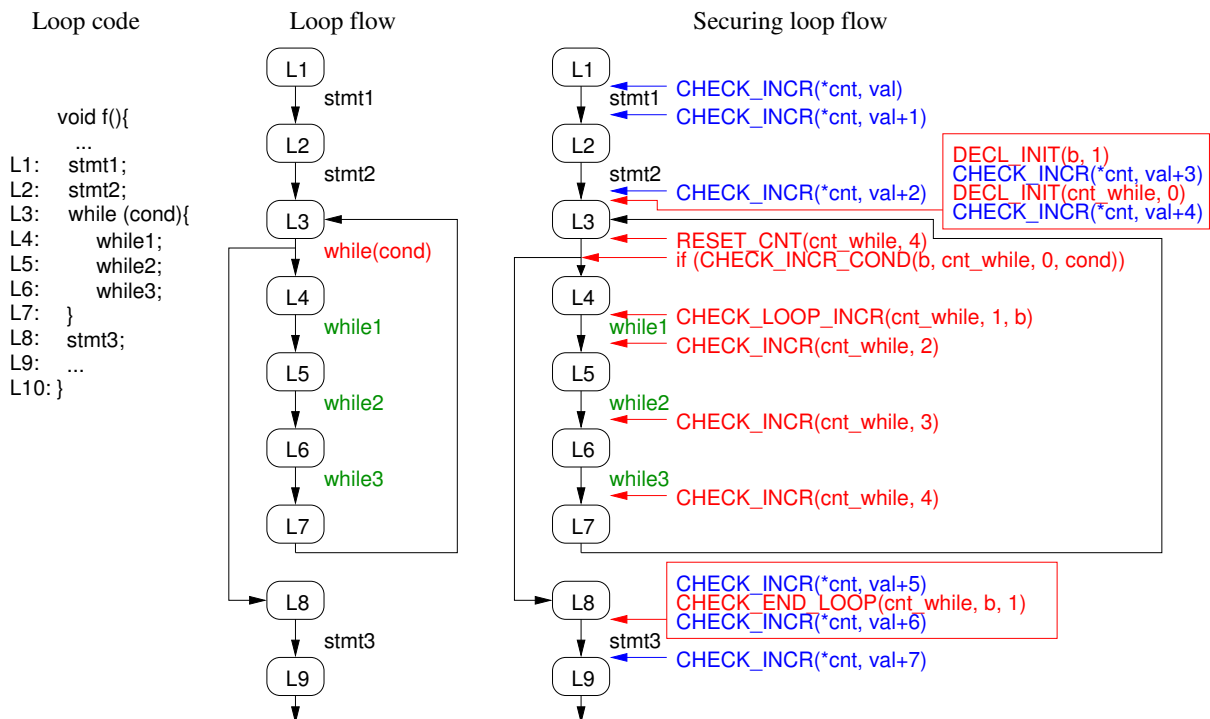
Loop code

void f(){
...
L1: stmt1;
L2: stmt2;
L3: while (cond){
L4: while1;
L5: while2;
L6: while3;
L7: }
L8: stmt3;
L9: ...
L10: }

Loop flow

L1
stmt1
L2
stmt2
L3
while(cond)
L4
while1
L5
while2
L6
while3
L7
L8
stmt3
L9

Securing loop flow

L1
CHECK_INCR(*cnt, val)
stmt1
CHECK_INCR(*cnt, val+1)
L2
DECL_INIT(b, 1)
CHECK_INCR(*cnt, val+3)
DECL_INIT(cnt_while, 0)
CHECK_INCR(*cnt, val+4)
stmt2
CHECK_INCR(*cnt, val+2)
L3
RESET_CNT(cnt_while, 4)
if (CHECK_INCR_COND(b, cnt_while, 0, cond))
L4
CHECK_LOOP_INCR(cnt_while, 1, b)
while1
CHECK_INCR(cnt_while, 2)
L5
while2
CHECK_INCR(cnt_while, 3)
L6
while3
CHECK_INCR(cnt_while, 4)
L7
CHECK_INCR(*cnt, val+5)
CHECK_END_LOOP(cnt_while, b, 1)
CHECK_INCR(*cnt, val+6)
L8
stmt3
CHECK_INCR(*cnt, val+7)
L9